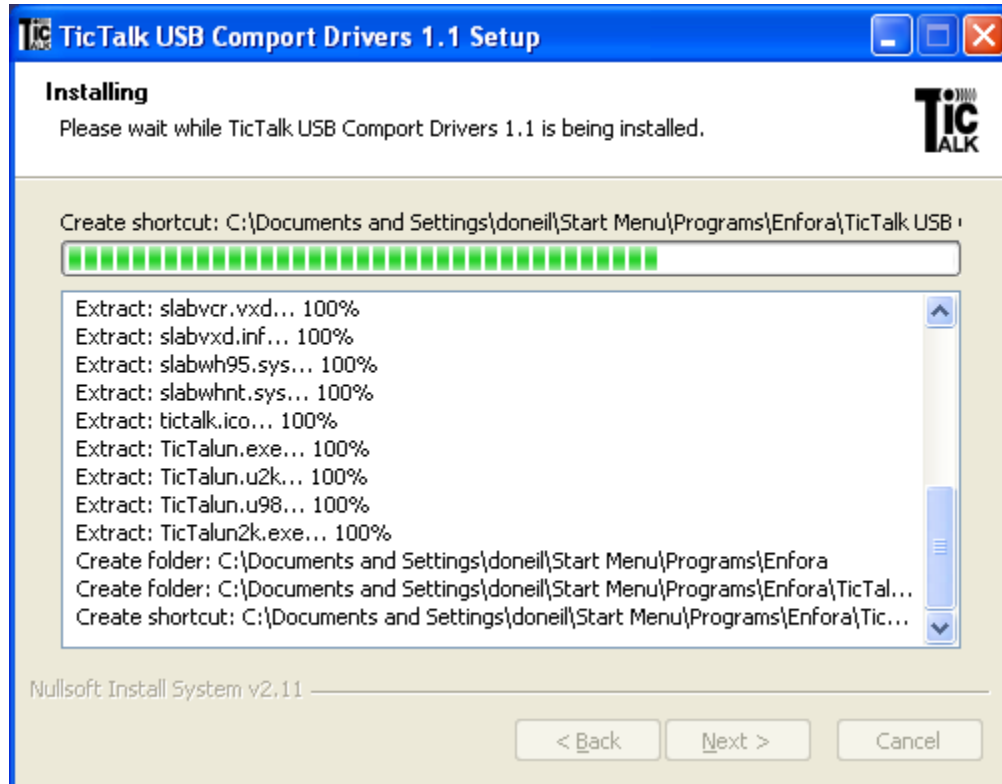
TicTalk USB Comport Drivers 1.1 Setup

Installing

Please wait while TicTalk USB Comport Drivers 1.1 is being installed.

TIC TALK

Create shortcut: C:\Documents and Settings\doneil\Start Menu\Programs\Enfora\TicTalk USB

Extract: slabvcr.vxd... 100%
Extract: slabvxd.inf... 100%
Extract: slabwh95.sys... 100%
Extract: slabwhnt.sys... 100%
Extract: tictalk.ico... 100%
Extract: TicTalun.exe... 100%
Extract: TicTalun.u2k... 100%
Extract: TicTalun.u98... 100%
Extract: TicTalun2k.exe... 100%
Create folder: C:\Documents and Settings\doneil\Start Menu\Programs\Enfora
Create folder: C:\Documents and Settings\doneil\Start Menu\Programs\Enfora\TicTal...
Create shortcut: C:\Documents and Settings\doneil\Start Menu\Programs\Enfora\Tic...

Nullsoft Install System v2.11

< Back
Next >
Cancel